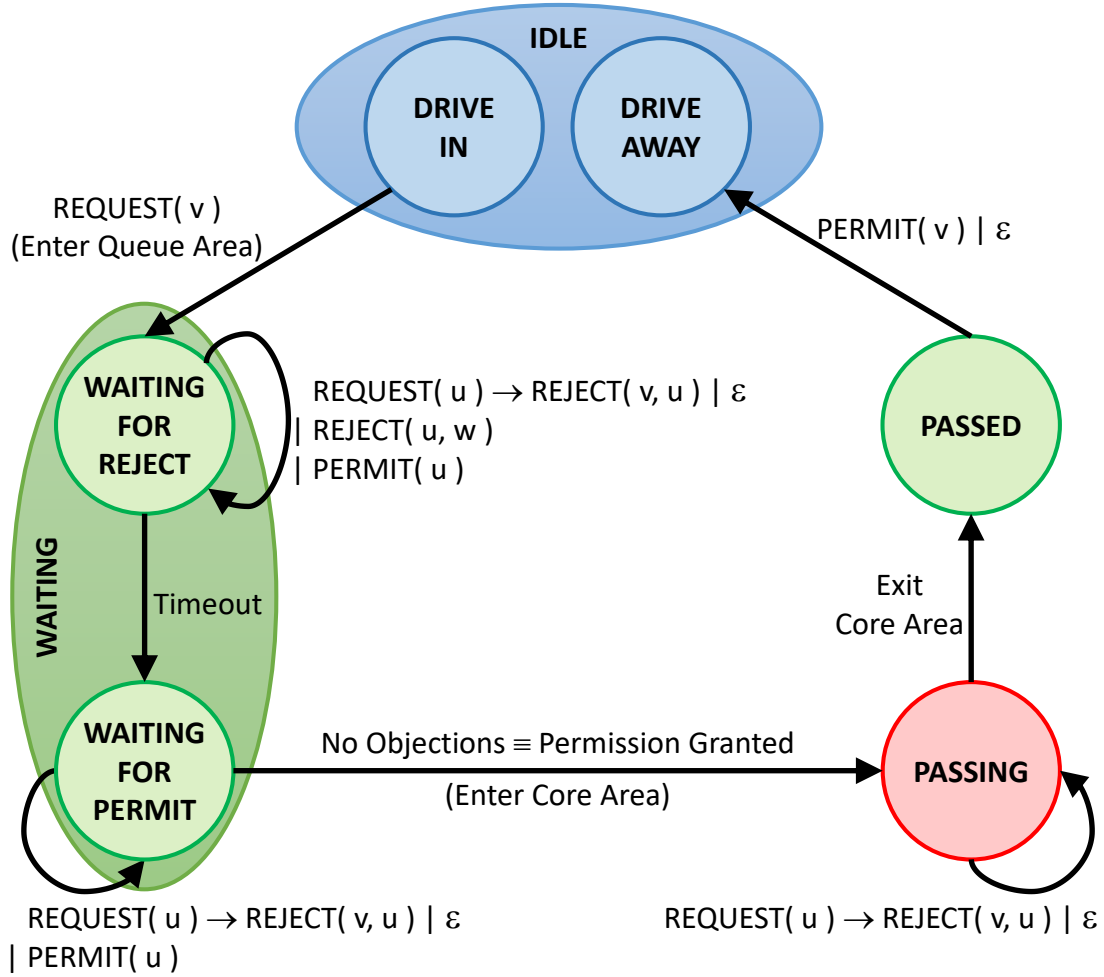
IDLE

DRIVE IN

DRIVE AWAY

REQUEST( v )
(Enter Queue Area)

PERMIT( v ) | $\varepsilon$

WAITING

WAITING FOR REJECT

REQUEST( u ) $\rightarrow$ REJECT( v, u ) | $\varepsilon$
| REJECT( u, w )
| PERMIT( u )

PASSED

Timeout

Exit
Core Area

WAITING FOR PERMIT

No Objections $\equiv$ Permission Granted

(Enter Core Area)

PASSING

REQUEST( u ) $\rightarrow$ REJECT( v, u ) | $\varepsilon$
| PERMIT( u )

REQUEST( u ) $\rightarrow$ REJECT( v, u ) | $\varepsilon$